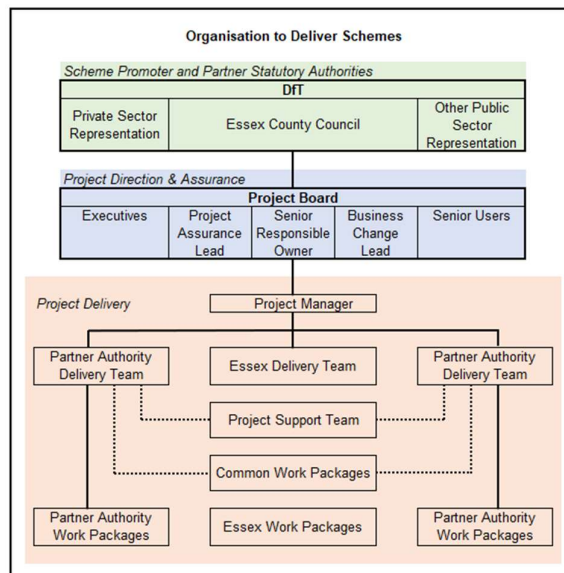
Organisation to Deliver Schemes

Scheme Promoter and Partner Statutory Authorities

| DfT | | |
|---|---|---|
| Private Sector Representation | Essex County Council | Other Public Sector Representation |

Project Direction & Assurance

| Project Board | | | | |
|---|---|---|---|---|
| Executives | Project Assurance Lead | Senior Responsible Owner | Business Change Lead | Senior Users |

Project Delivery

Project Manager

Partner Authority Delivery Team

Essex Delivery Team

Partner Authority Delivery Team

Project Support Team

Common Work Packages

Partner Authority Work Packages

Essex Work Packages

Partner Authority Work Packages